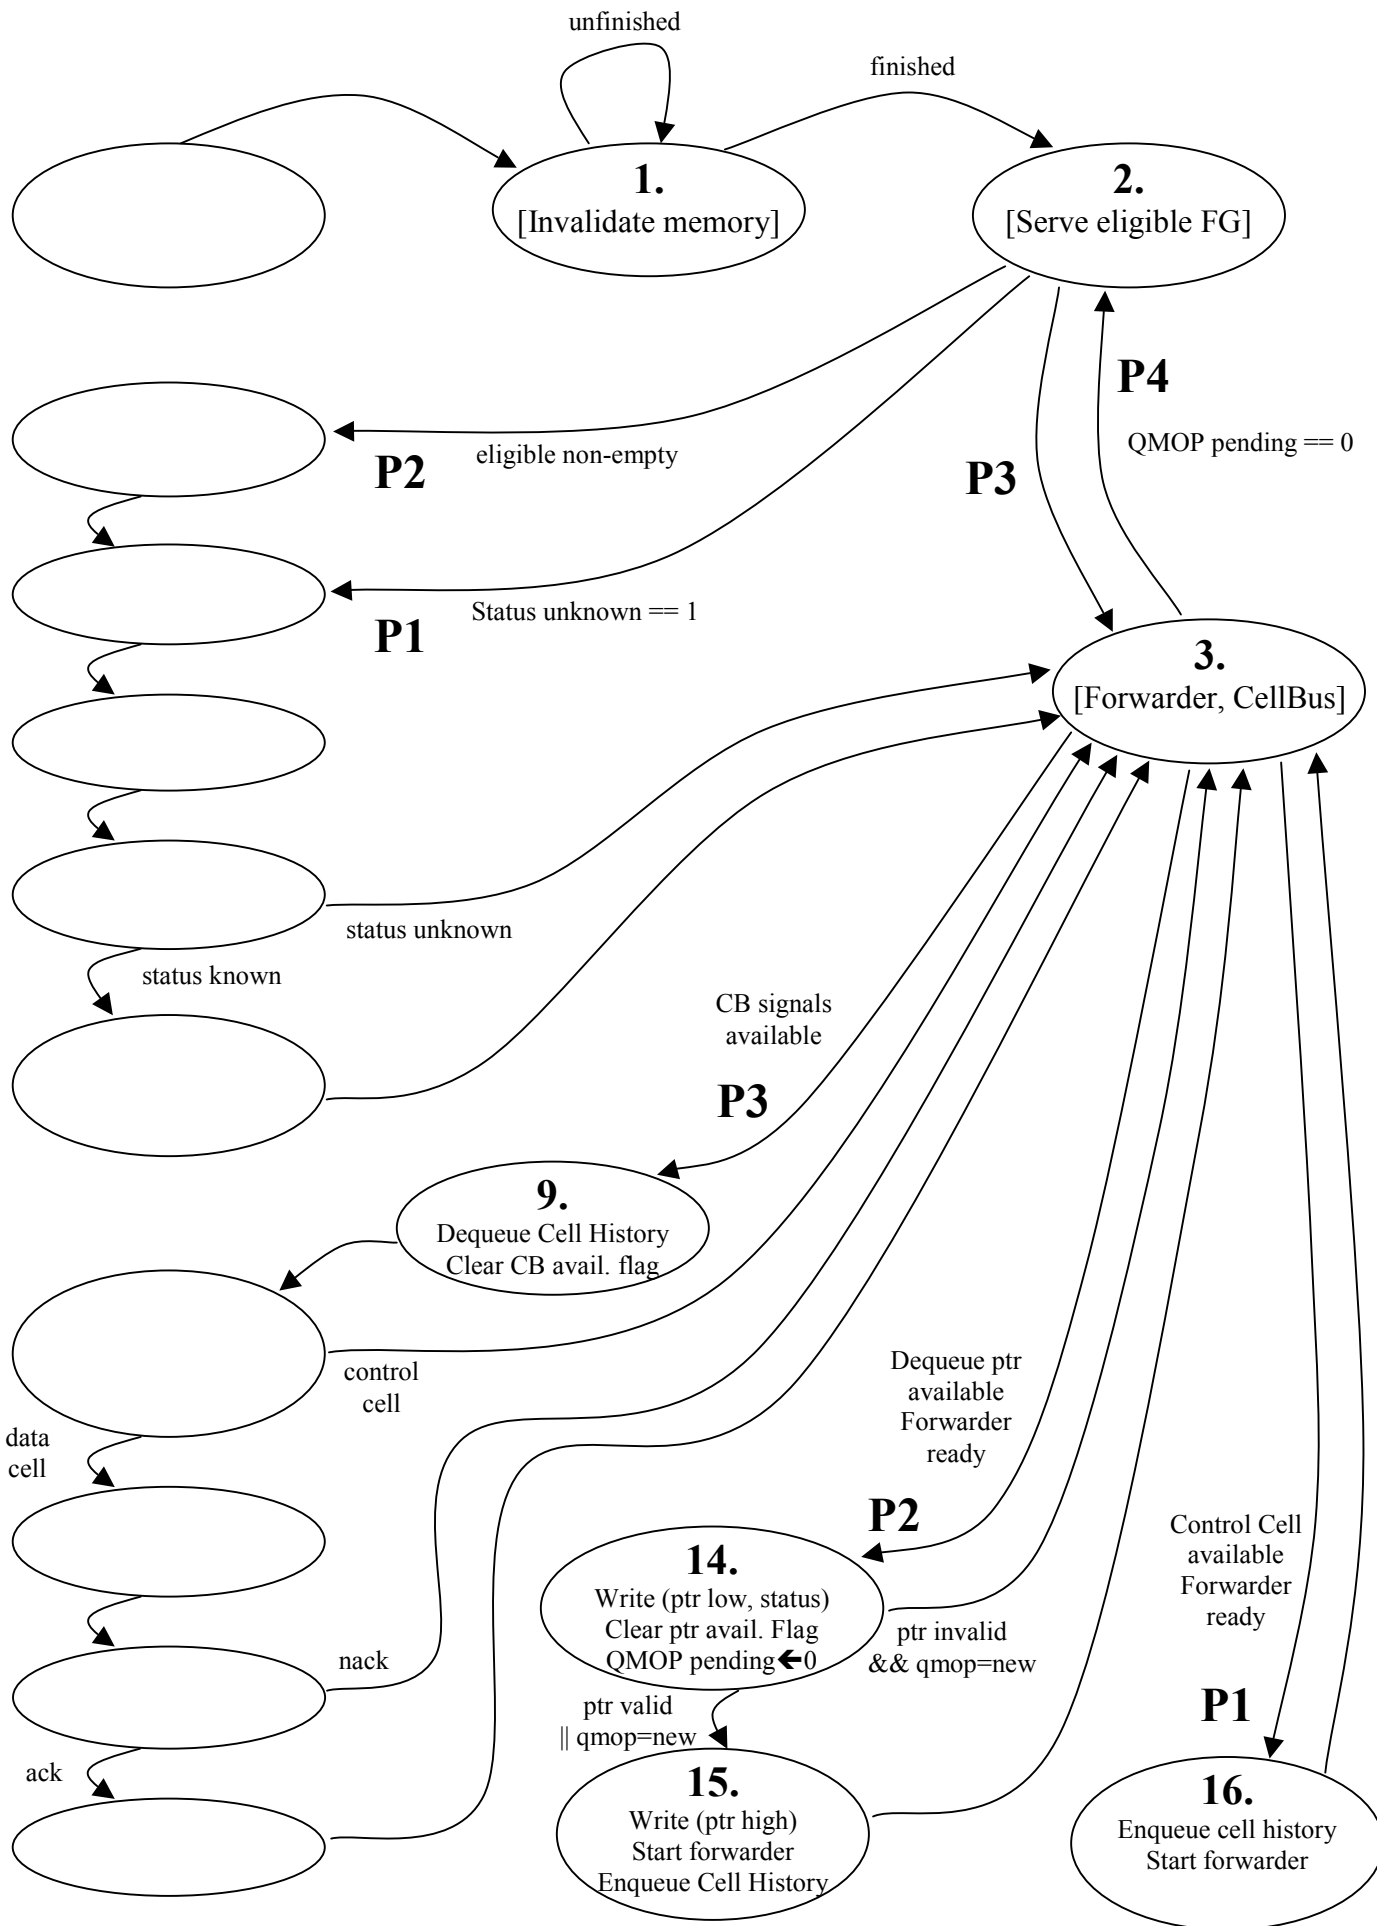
unfinished

finished

1.
[Invalidate memory]

2.
[Serve eligible FG]

P4

QMOP pending == 0

eligible non-empty

P2

P3

Status unknown == 1

P1

3.
[Forwarder, CellBus]

status unknown

status known

CB signals available

P3

9.
Dequeue Cell History
Clear CB avail. flag

control cell

data cell

Dequeue ptr available
Forwarder ready

P2

Control Cell available
Forwarder ready

14.
Write (ptr low, status)
Clear ptr avail. Flag
QMOP pending ← 0

ptr invalid
&& qmop=new

nack

ptr valid
|| qmop=new

P1

ack

15.
Write (ptr high)
Start forwarder
Enqueue Cell History

16.
Enqueue cell history
Start forwarder